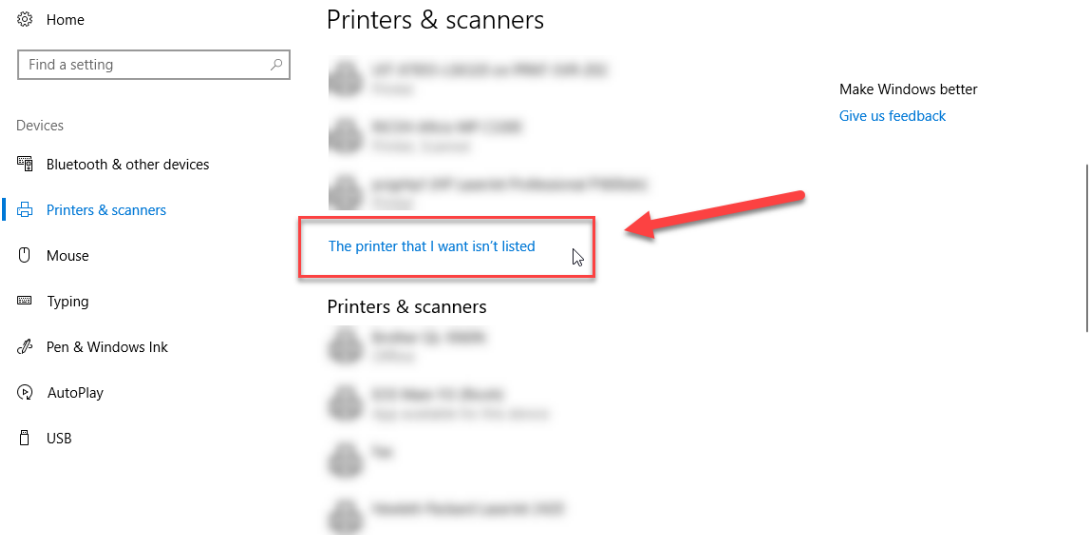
Home

Find a setting

Devices

Bluetooth & other devices

Printers & scanners

Mouse

Typing

Pen & Windows Ink

AutoPlay

USB

Printers & scanners

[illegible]
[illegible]

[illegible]
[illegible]

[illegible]
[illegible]

The printer that I want isn't listed

Printers & scanners

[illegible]
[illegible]

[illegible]
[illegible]

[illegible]

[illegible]

Make Windows better

Give us feedback